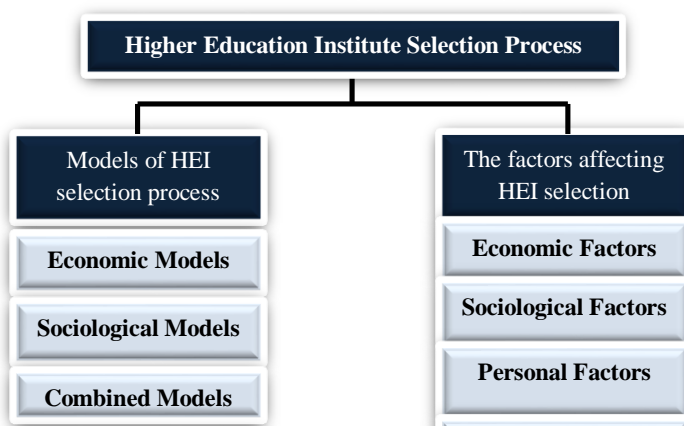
Higher Education Institute Selection Process

Models of HEI selection process

Economic Models

Sociological Models

Combined Models

The factors affecting HEI selection

Economic Factors

Sociological Factors

Personal Factors